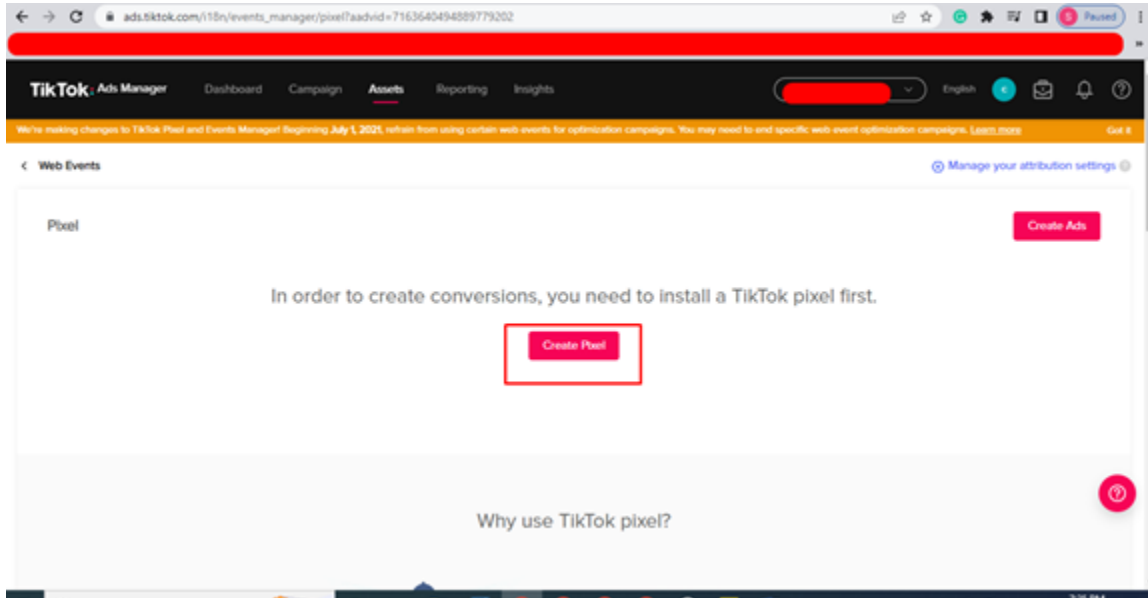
ads.tiktok.com/i18n/events_manager/pixel?aadvid=7163640494889779202

S Paused

TikTok: Ads Manager Dashboard Campaign Assets Reporting Insights

English

We're making changes to TikTok Pixel and Events Manager! Beginning July 1, 2021, refrain from using certain web-events for optimization campaigns. You may need to end specific web event optimization campaigns. Learn more Got it

< Web Events

Manage your attribution settings

Pixel

Create Ads

In order to create conversions, you need to install a TikTok pixel first.

Create Pixel

Why use TikTok pixel?